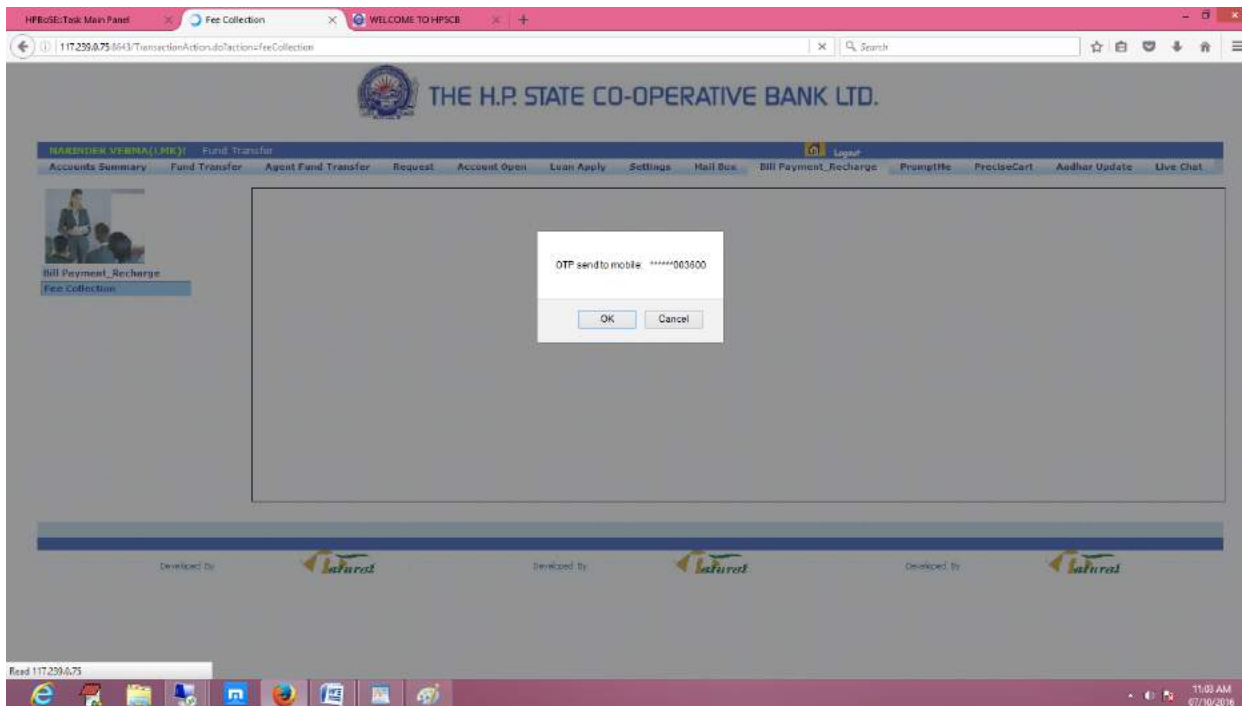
HPBoSE:Task Main Panel
Fee Collection
WELCOME TO HPSCB
117.239.0.75:8443/TransactionAction.do?action=feeCollection
Search

THE H.P. STATE CO-OPERATIVE BANK LTD.

NARINDER VERMA(LMK)! Fund Transfer
Logout
Accounts Summary Fund Transfer Agent Fund Transfer Request Account Open Loan Apply Settings Mail Box Bill Payment_Recharge PromptMe PreciseCart Aadhar Update Live Chat

Bill Payment_Recharge
Fee Collection

OTP send to mobile: ******003600

OK Cancel

Developed By Lalurat Developed By Lalurat Developed By Lalurat

Read 117.239.0.75

11:03 AM
07/10/2016